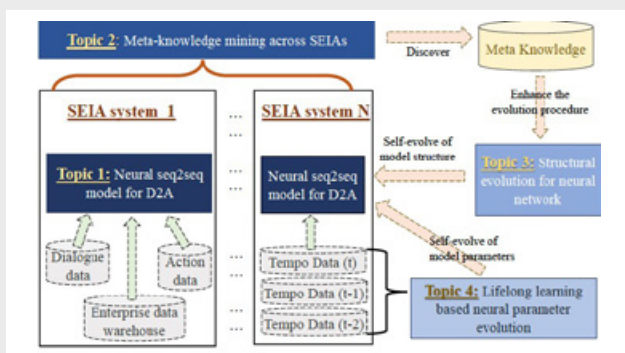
Topic 2: Meta-knowledge mining across SEIAs

Discover

Meta Knowledge

Enhance the evolution procedure

SEIA system_1

...

SEIA system_N

Topic 1: Neural seq2seq model for D2A

Neural seq2seq model for D2A

Self-evolve of model structure

Topic 3: Structural evolution for neural network

Dialogue data

Action data

Enterprise data warehouse

Tempo Data (t)

Tempo Data (t-1)

Tempo Data (t-2)

Self-evolve of model parameters

Topic 4: Lifelong learning based neural parameter evolution